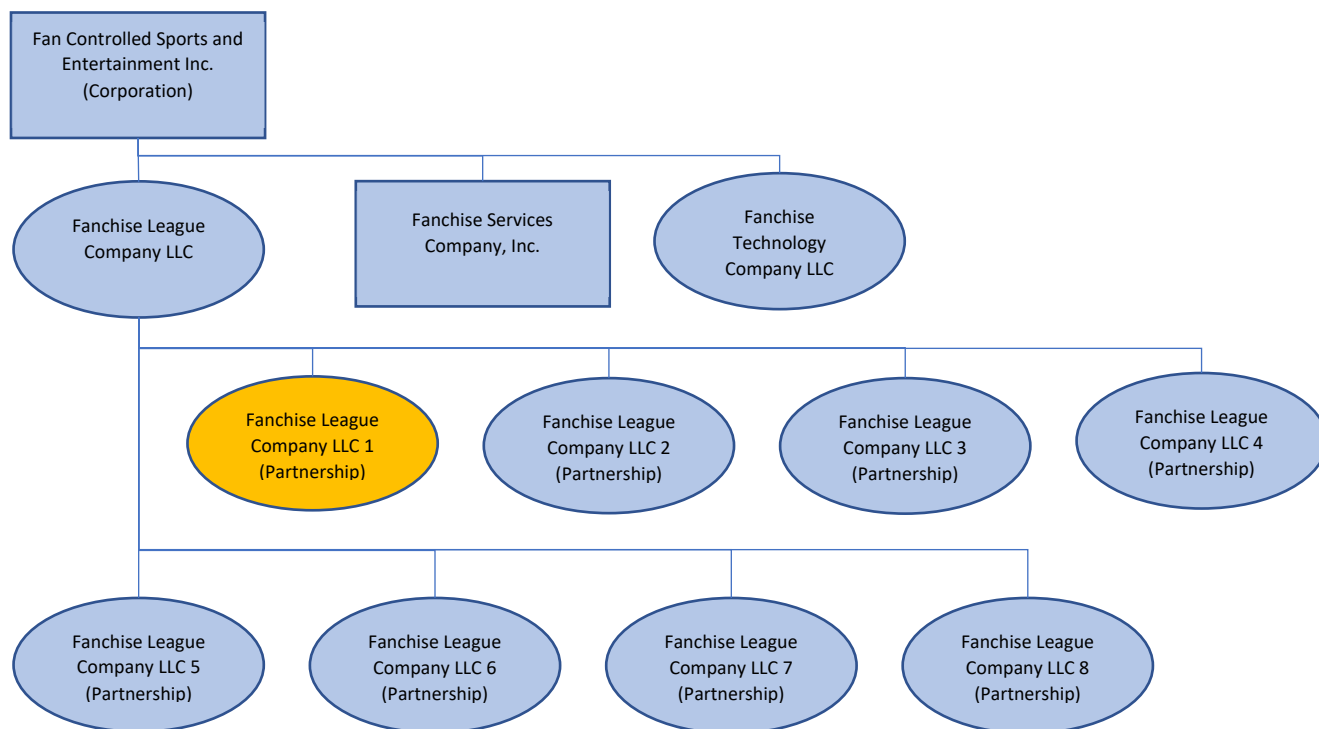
Fan Controlled Sports and Entertainment Inc. (Corporation)

Fanchise League Company LLC

Fanchise Services Company, Inc.

Fanchise Technology Company LLC

Fanchise League Company LLC 1 (Partnership)

Fanchise League Company LLC 2 (Partnership)

Fanchise League Company LLC 3 (Partnership)

Fanchise League Company LLC 4 (Partnership)

Fanchise League Company LLC 5 (Partnership)

Fanchise League Company LLC 6 (Partnership)

Fanchise League Company LLC 7 (Partnership)

Fanchise League Company LLC 8 (Partnership)